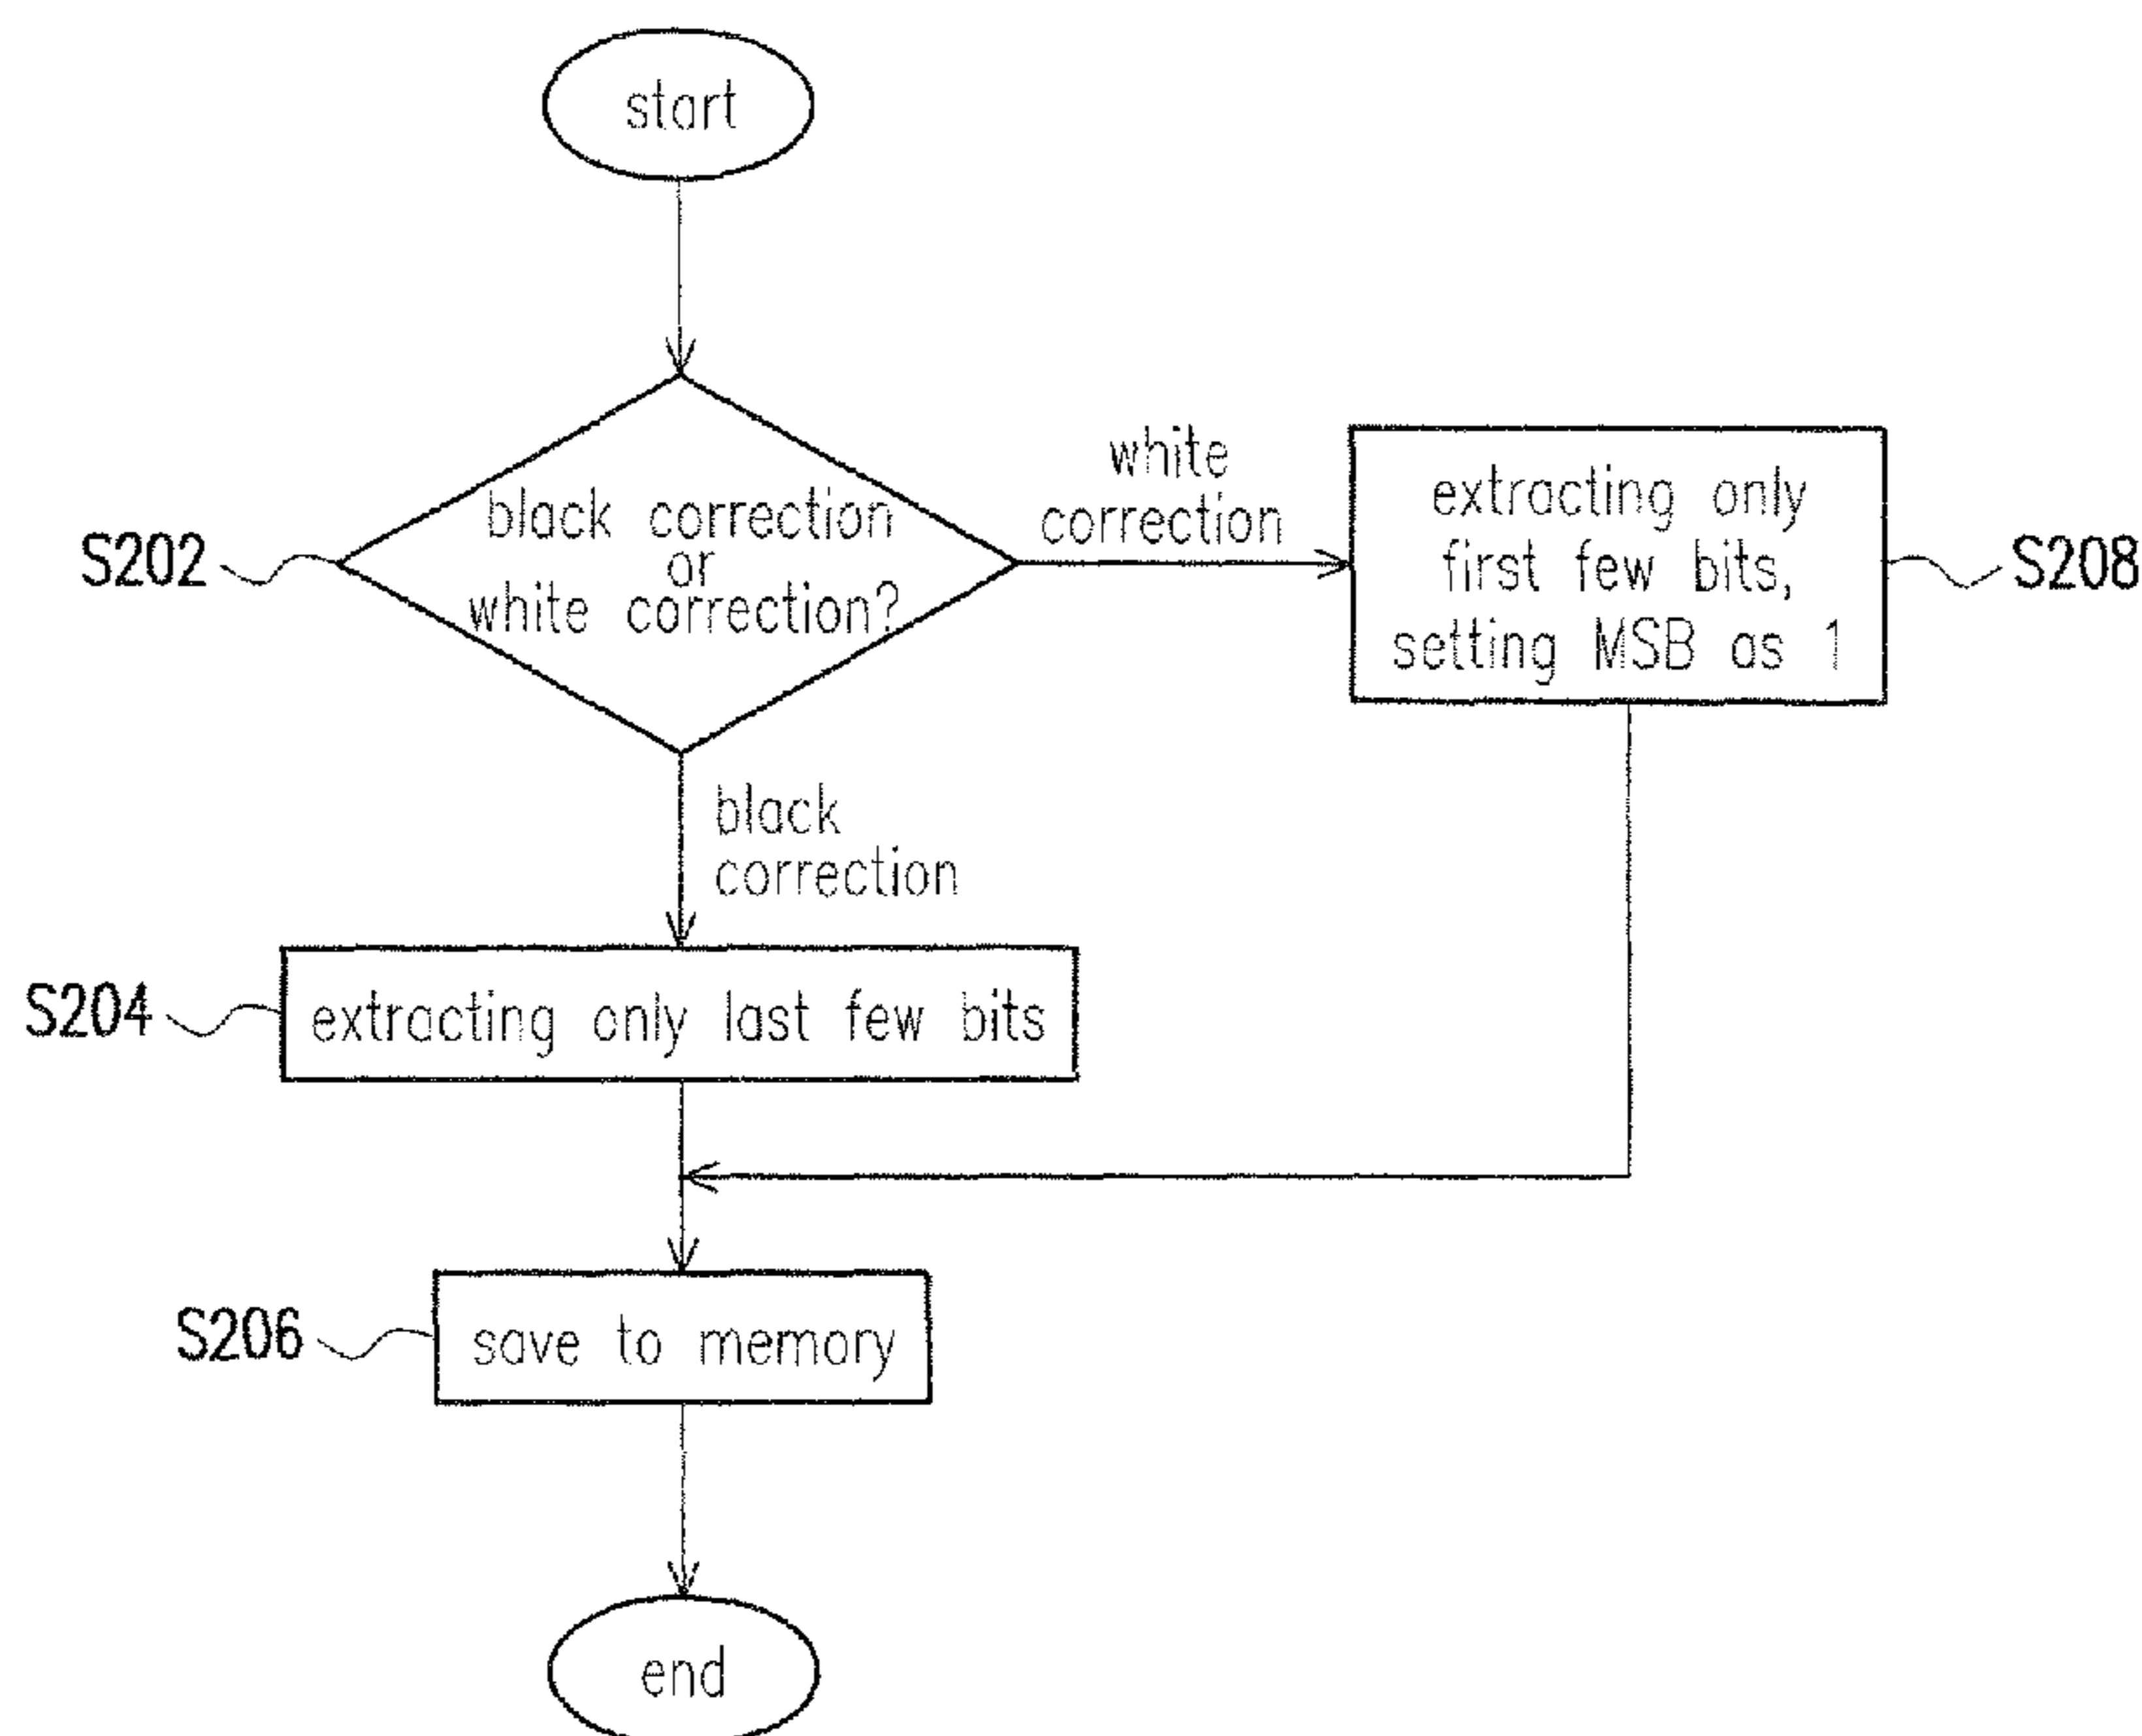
start

S202

black correction or white correction?

white correction

extracting only first few bits, setting MSB as 1

S208

black correction

S204

extracting only last few bits

S206

save to memory

end